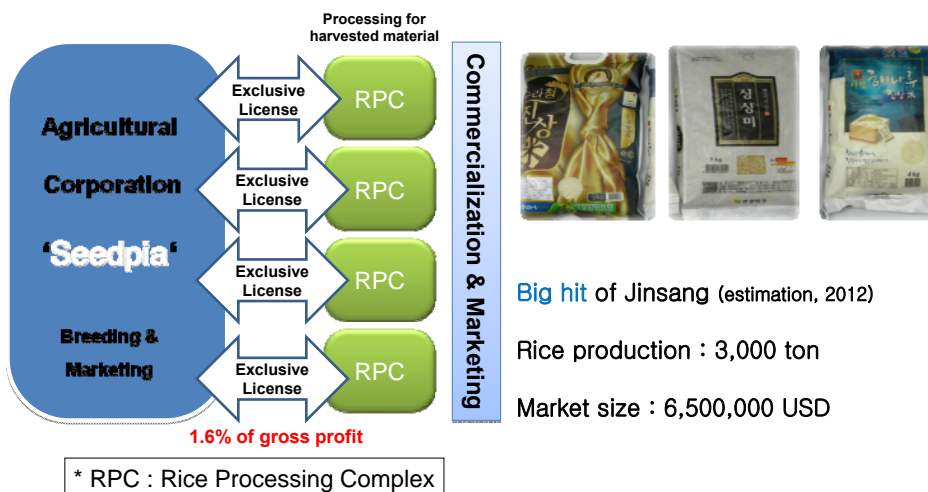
Agricultural Corporation 'Seedpia'

Breeding & Marketing

Processing for harvested material

Exclusive License

RPC

Exclusive License

RPC

Exclusive License

RPC

Exclusive License

RPC

1.6% of gross profit

Commercialization & Marketing

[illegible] 진상 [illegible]

심상미

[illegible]

Big hit of Jinsang (estimation, 2012)

Rice production : 3,000 ton

Market size : 6,500,000 USD

* RPC : Rice Processing Complex